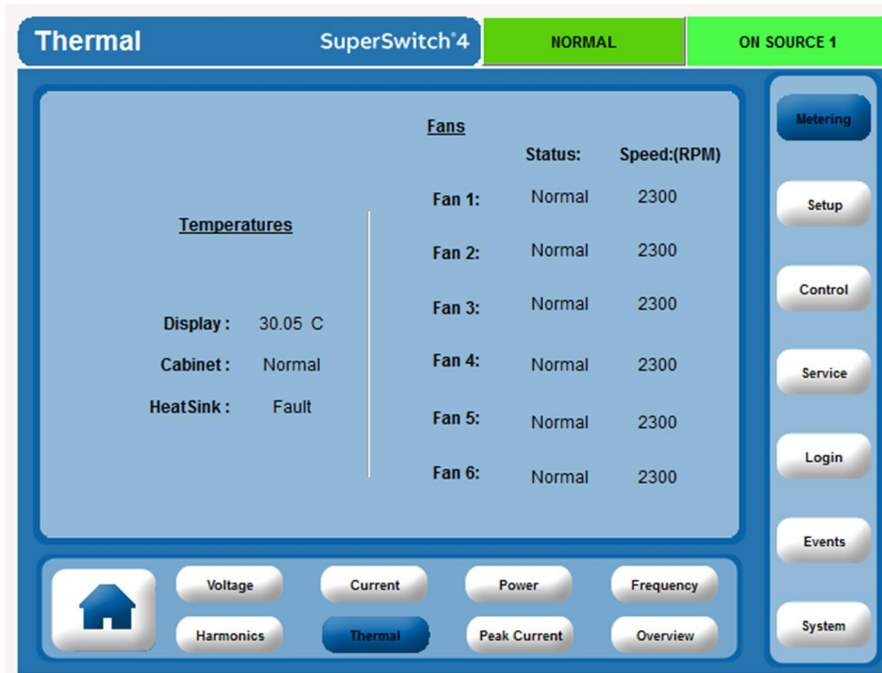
Thermal SuperSwitch®4 NORMAL ON SOURCE 1

Temperatures

Display : 30.05 C
Cabinet : Normal
HeatSink : Fault

Fans

| | Status: | Speed:(RPM) |
|---|---|---|
| Fan 1: | Normal | 2300 |
| Fan 2: | Normal | 2300 |
| Fan 3: | Normal | 2300 |
| Fan 4: | Normal | 2300 |
| Fan 5: | Normal | 2300 |
| Fan 6: | Normal | 2300 |

Metering
Setup
Control
Service
Login
Events
System

Voltage Current Power Frequency
Harmonics Thermal Peak Current Overview